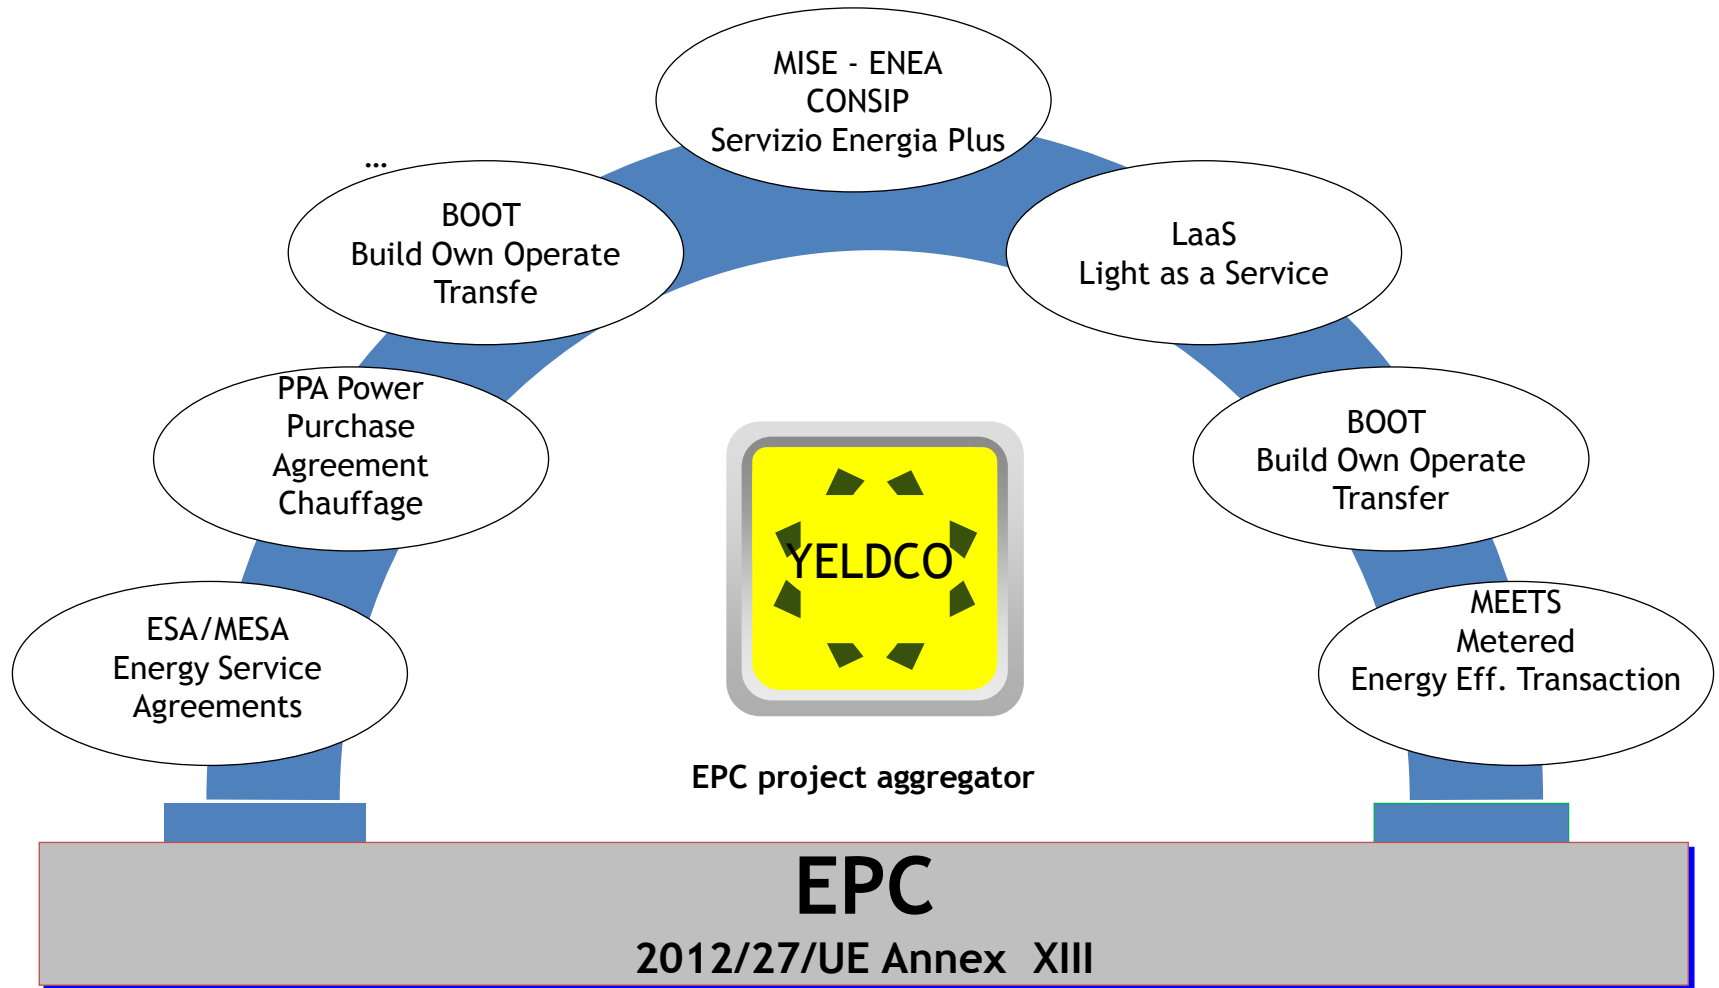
MISE - ENEA
CONSIP
Servizio Energia Plus

...

BOOT
Build Own Operate
Transfe

LaaS
Light as a Service

PPA Power
Purchase
Agreement
Chauffage

BOOT
Build Own Operate
Transfer

YELDCO

ESA/MESA
Energy Service
Agreements

MEETS
Metered
Energy Eff. Transaction

EPC project aggregator

EPC
2012/27/UE Annex XIII